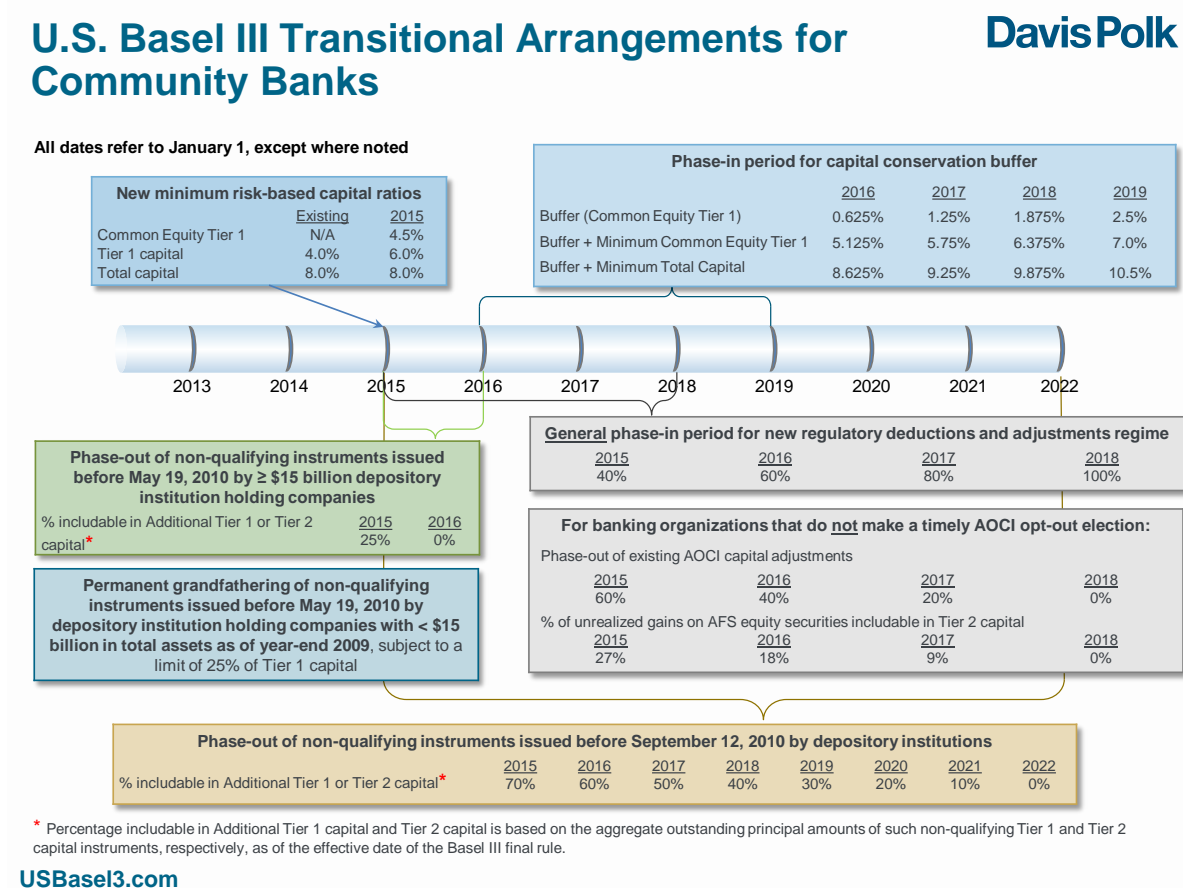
U.S. Basel III Transitional Arrangements for Community Banks

DavisPolk

All dates refer to January 1, except where noted

New minimum risk-based capital ratios

| | Existing | 2015 |
|---|---|---|
| Common Equity Tier 1 | N/A | 4.5% |
| Tier 1 capital | 4.0% | 6.0% |
| Total capital | 8.0% | 8.0% |

Phase-in period for capital conservation buffer

| | 2016 | 2017 | 2018 | 2019 |
|---|---|---|---|---|
| Buffer (Common Equity Tier 1) | 0.625% | 1.25% | 1.875% | 2.5% |
| Buffer + Minimum Common Equity Tier 1 | 5.125% | 5.75% | 6.375% | 7.0% |
| Buffer + Minimum Total Capital | 8.625% | 9.25% | 9.875% | 10.5% |

2013 2014 2015 2016 2017 2018 2019 2020 2021 2022

Phase-out of non-qualifying instruments issued before May 19, 2010 by ≥ $15 billion depository institution holding companies

| | 2015 | 2016 |
|---|---|---|
| % includable in Additional Tier 1 or Tier 2 capital* | 25% | 0% |

Permanent grandfathering of non-qualifying instruments issued before May 19, 2010 by depository institution holding companies with < $15 billion in total assets as of year-end 2009, subject to a limit of 25% of Tier 1 capital

General phase-in period for new regulatory deductions and adjustments regime

| 2015 | 2016 | 2017 | 2018 |
|---|---|---|---|
| 40% | 60% | 80% | 100% |

For banking organizations that do not make a timely AOCI opt-out election:

Phase-out of existing AOCI capital adjustments

| 2015 | 2016 | 2017 | 2018 |
|---|---|---|---|
| 60% | 40% | 20% | 0% |

% of unrealized gains on AFS equity securities includable in Tier 2 capital

| 2015 | 2016 | 2017 | 2018 |
|---|---|---|---|
| 27% | 18% | 9% | 0% |

Phase-out of non-qualifying instruments issued before September 12, 2010 by depository institutions

| | 2015 | 2016 | 2017 | 2018 | 2019 | 2020 | 2021 | 2022 |
|---|---|---|---|---|---|---|---|---|
| % includable in Additional Tier 1 or Tier 2 capital* | 70% | 60% | 50% | 40% | 30% | 20% | 10% | 0% |

* Percentage includable in Additional Tier 1 capital and Tier 2 capital is based on the aggregate outstanding principal amounts of such non-qualifying Tier 1 and Tier 2 capital instruments, respectively, as of the effective date of the Basel III final rule.

USBasel3.com